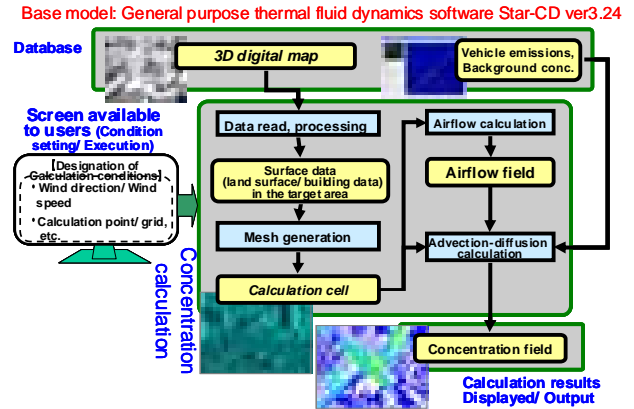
Base model: General purpose thermal fluid dynamics software Star-CD ver3.24

Database

3D digital map

Vehicle emissions, Background conc.

Screen available to users (Condition setting/ Execution)

【Designation of Calculation conditions】

• Wind direction/ Wind speed

• Calculation point/ grid, etc.

Data read, processing

Surface data (land surface/ building data) in the target area

Mesh generation

Calculation cell

Airflow calculation

Airflow field

Advection-diffusion calculation

Concentration calculation

Concentration field

Calculation results Displayed/ Output